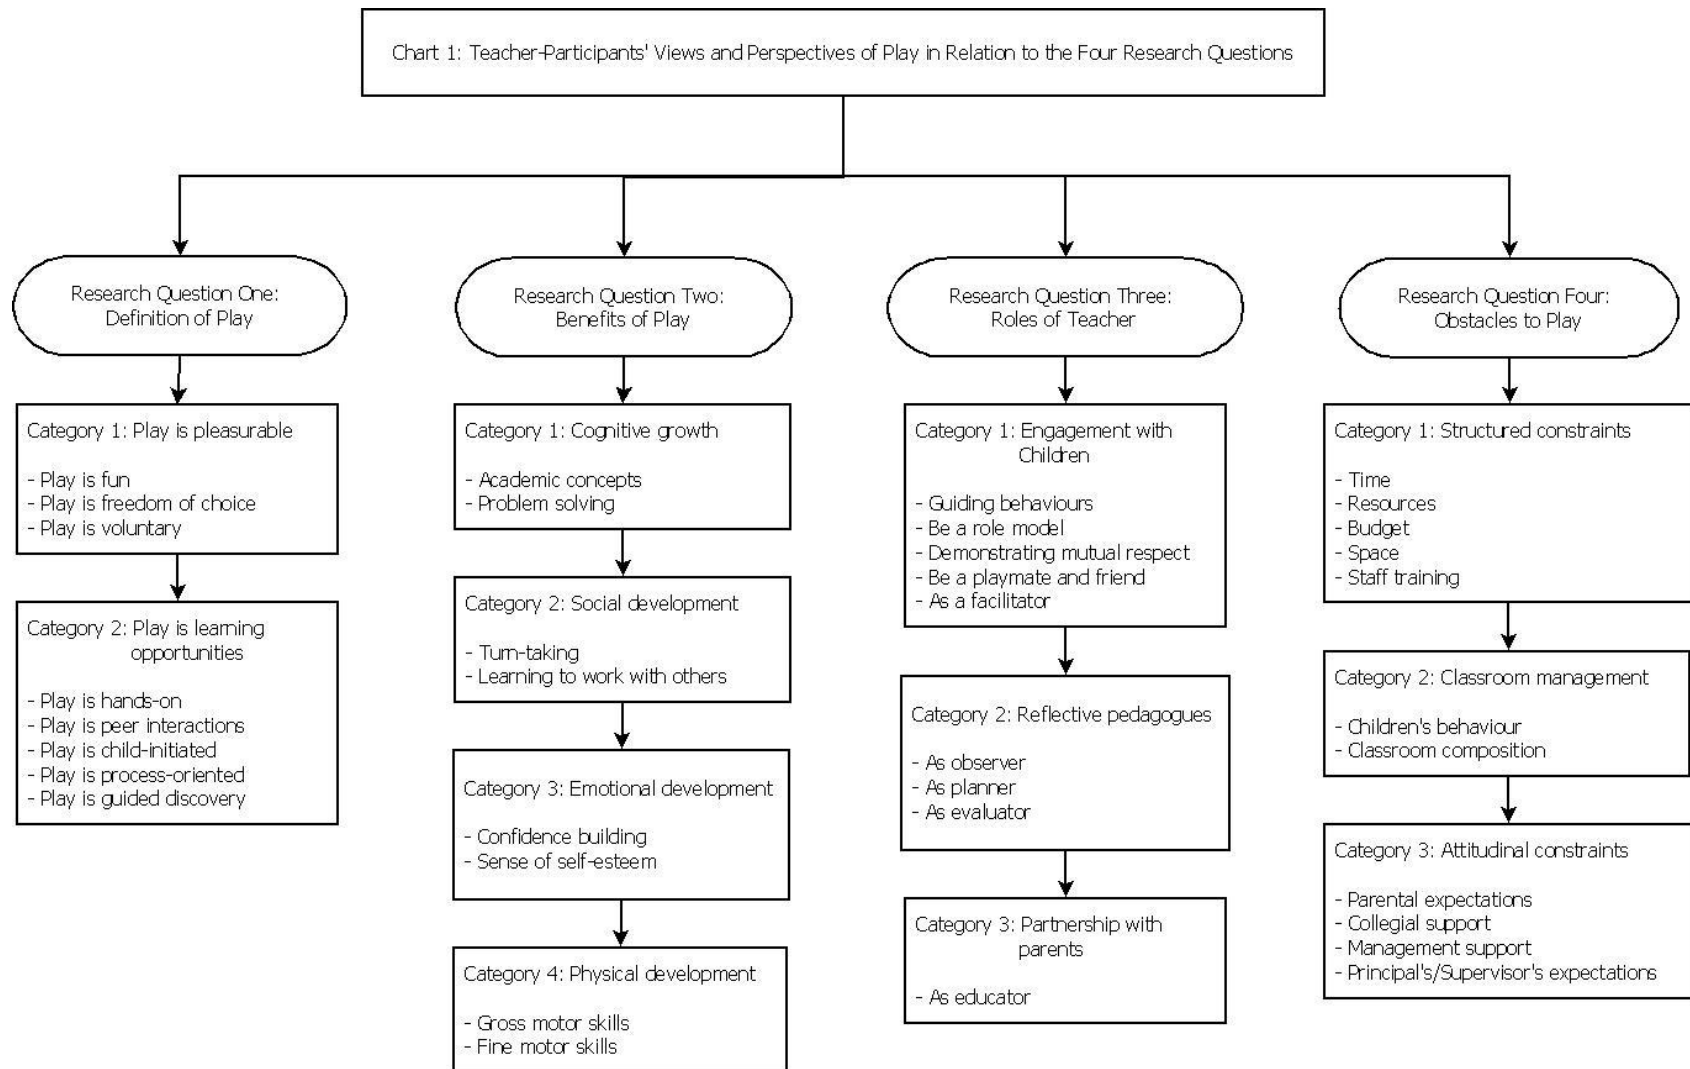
Chart 1: Teacher-Participants' Views and Perspectives of Play in Relation to the Four Research Questions

Research Question One: Definition of Play

Category 1: Play is pleasurable

- Play is fun
- Play is freedom of choice
- Play is voluntary

Category 2: Play is learning opportunities

- Play is hands-on
- Play is peer interactions
- Play is child-initiated
- Play is process-oriented
- Play is guided discovery

Research Question Two: Benefits of Play

Category 1: Cognitive growth

- Academic concepts
- Problem solving

Category 2: Social development

- Turn-taking
- Learning to work with others

Category 3: Emotional development

- Confidence building
- Sense of self-esteem

Category 4: Physical development

- Gross motor skills
- Fine motor skills

Research Question Three: Roles of Teacher

Category 1: Engagement with Children

- Guiding behaviours
- Be a role model
- Demonstrating mutual respect
- Be a playmate and friend
- As a facilitator

Category 2: Reflective pedagogues

- As observer
- As planner
- As evaluator

Category 3: Partnership with parents

- As educator

Research Question Four: Obstacles to Play

Category 1: Structured constraints

- Time
- Resources
- Budget
- Space
- Staff training

Category 2: Classroom management

- Children's behaviour
- Classroom composition

Category 3: Attitudinal constraints

- Parental expectations
- Collegial support
- Management support
- Principal's/Supervisor's expectations